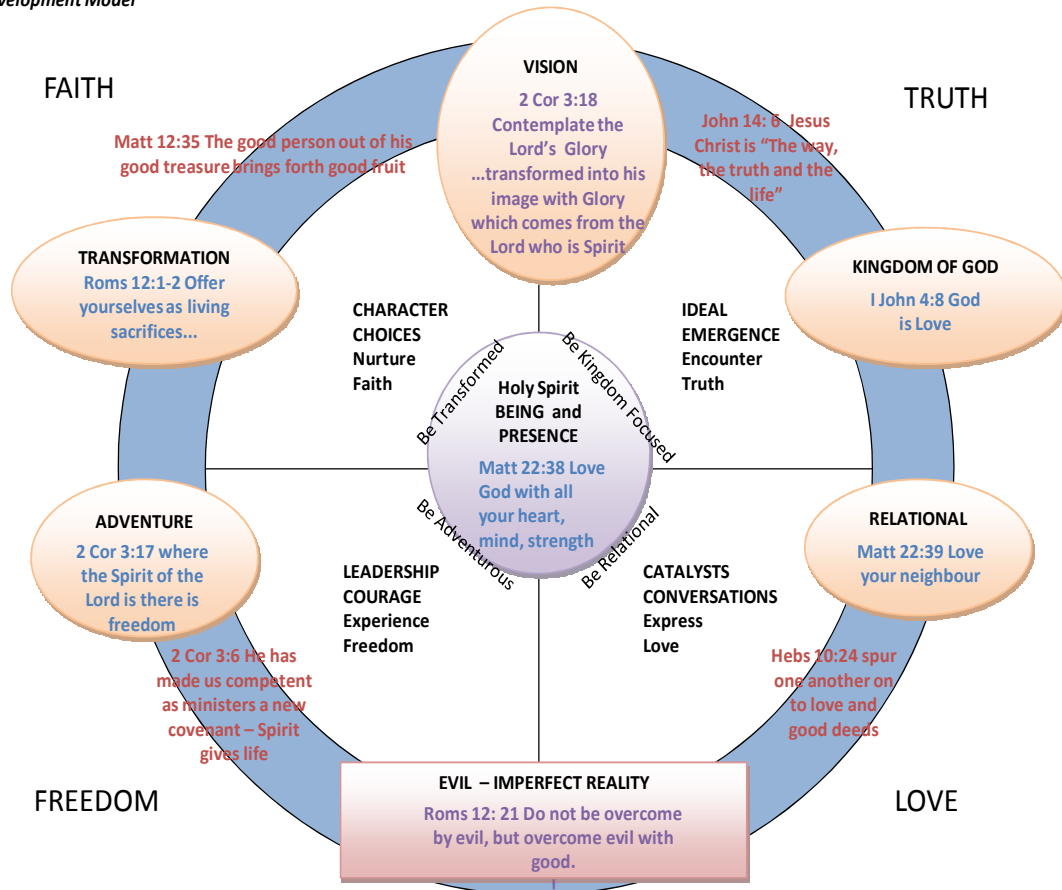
evelopment Model

FAITH

TRUTH

VISION
2 Cor 3:18 Contemplate the Lord's Glory ...transformed into his image with Glory which comes from the Lord who is Spirit

Matt 12:35 The good person out of his good treasure brings forth good fruit

John 14: 6 Jesus Christ is "The way, the truth and the life"

TRANSFORMATION
Roms 12:1-2 Offer yourselves as living sacrifices...

KINGDOM OF GOD
I John 4:8 God is Love

CHARACTER
CHOICES
Nurture
Faith

IDEAL
EMERGENCE
Encounter
Truth

Be Transformed

Be Kingdom Focused

Holy Spirit
BEING and
PRESENCE
Matt 22:38 Love God with all your heart, mind, strength

Be Adventurous

Be Relational

ADVENTURE
2 Cor 3:17 where the Spirit of the Lord is there is freedom

RELATIONAL
Matt 22:39 Love your neighbour

LEADERSHIP
COURAGE
Experience
Freedom

CATALYSTS
CONVERSATIONS
Express
Love

2 Cor 3:6 He has made us competent as ministers a new covenant – Spirit gives life

Hebs 10:24 spur one another on to love and good deeds

FREEDOM

LOVE

EVIL – IMPERFECT REALITY
Roms 12: 21 Do not be overcome by evil, but overcome evil with good.